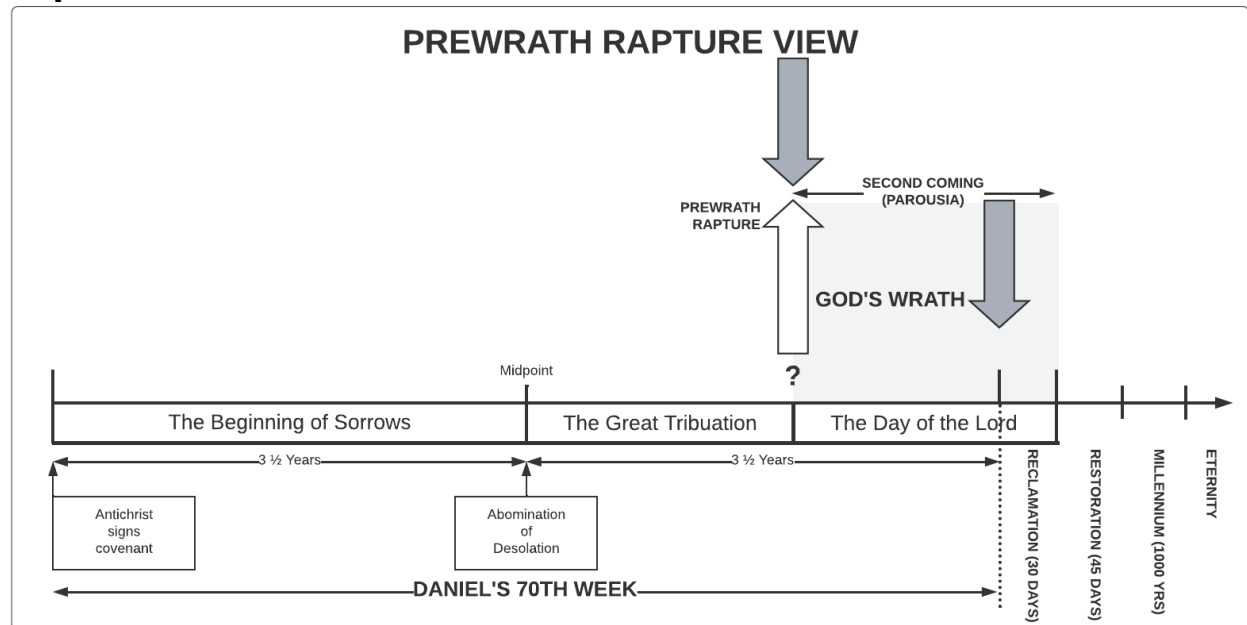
PREWRATH RAPTURE VIEW

SECOND COMING
(PAROUSIA)

PREWRATH
RAPTURE

GOD'S WRATH

Midpoint

?

The Beginning of Sorrows

The Great Tribulation

The Day of the Lord

3 ½ Years

3 ½ Years

Antichrist
signs
covenant

Abomination
of
Desolation

DANIEL'S 70TH WEEK

RECLAMATION (30 DAYS)

RESTORATION (45 DAYS)

MILLENNIUM (1000 YRS)

ETERNITY